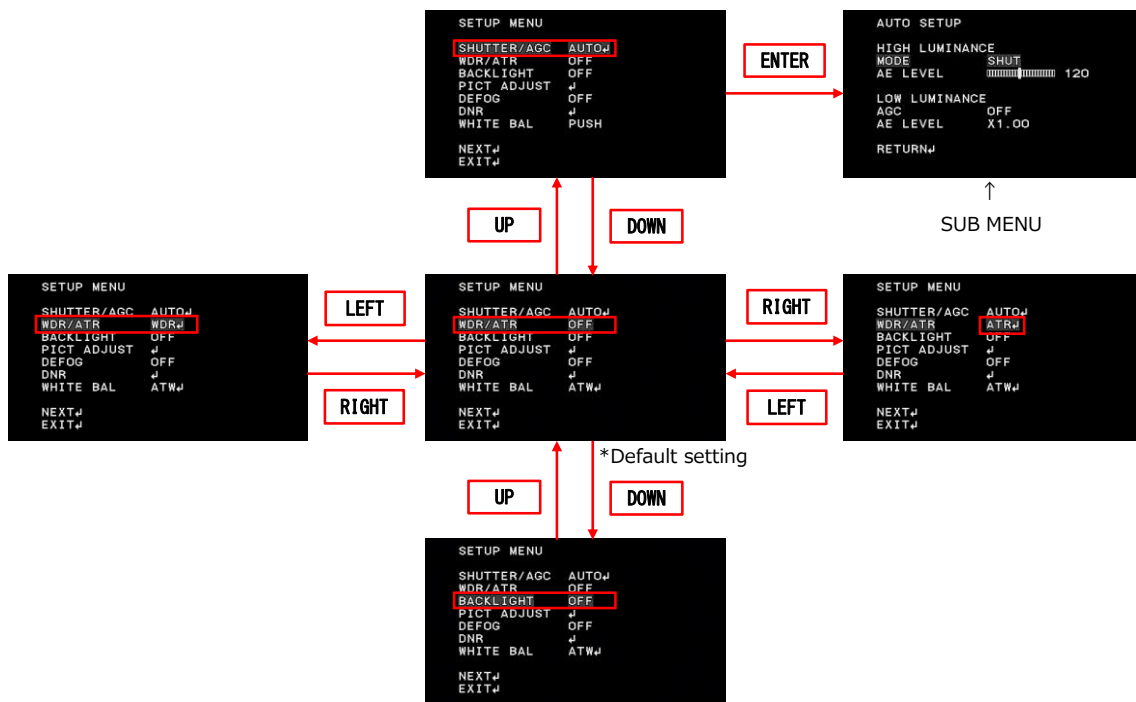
SETUP MENU

SHUTTER/AGC AUTO↵
WDR/ATR OFF
BACKLIGHT OFF
PICT ADJUST ↵
DEFOG OFF
DNR ↵
WHITE BAL PUSH

NEXT↵
EXIT↵

ENTER

AUTO SETUP

HIGH LUMINANCE
MODE SHUT
AE LEVEL 120

LOW LUMINANCE
AGC OFF
AE LEVEL X1.00

RETURN↵

↑
SUB MENU

UP

DOWN

SETUP MENU

SHUTTER/AGC AUTO↵
WDR/ATR WDR↵
BACKLIGHT OFF
PICT ADJUST ↵
DEFOG OFF
DNR ↵
WHITE BAL ATW↵

NEXT↵
EXIT↵

LEFT

RIGHT

SETUP MENU

SHUTTER/AGC AUTO↵
WDR/ATR OFF
BACKLIGHT OFF
PICT ADJUST ↵
DEFOG OFF
DNR ↵
WHITE BAL ATW↵

NEXT↵
EXIT↵

RIGHT

LEFT

SETUP MENU

SHUTTER/AGC AUTO↵
WDR/ATR ATR↵
BACKLIGHT OFF
PICT ADJUST ↵
DEFOG OFF
DNR ↵
WHITE BAL ATW↵

NEXT↵
EXIT↵

*Default setting

UP

DOWN

SETUP MENU

SHUTTER/AGC AUTO↵
WDR/ATR OFF
BACKLIGHT OFF
PICT ADJUST ↵
DEFOG OFF
DNR ↵
WHITE BAL ATW↵

NEXT↵
EXIT↵